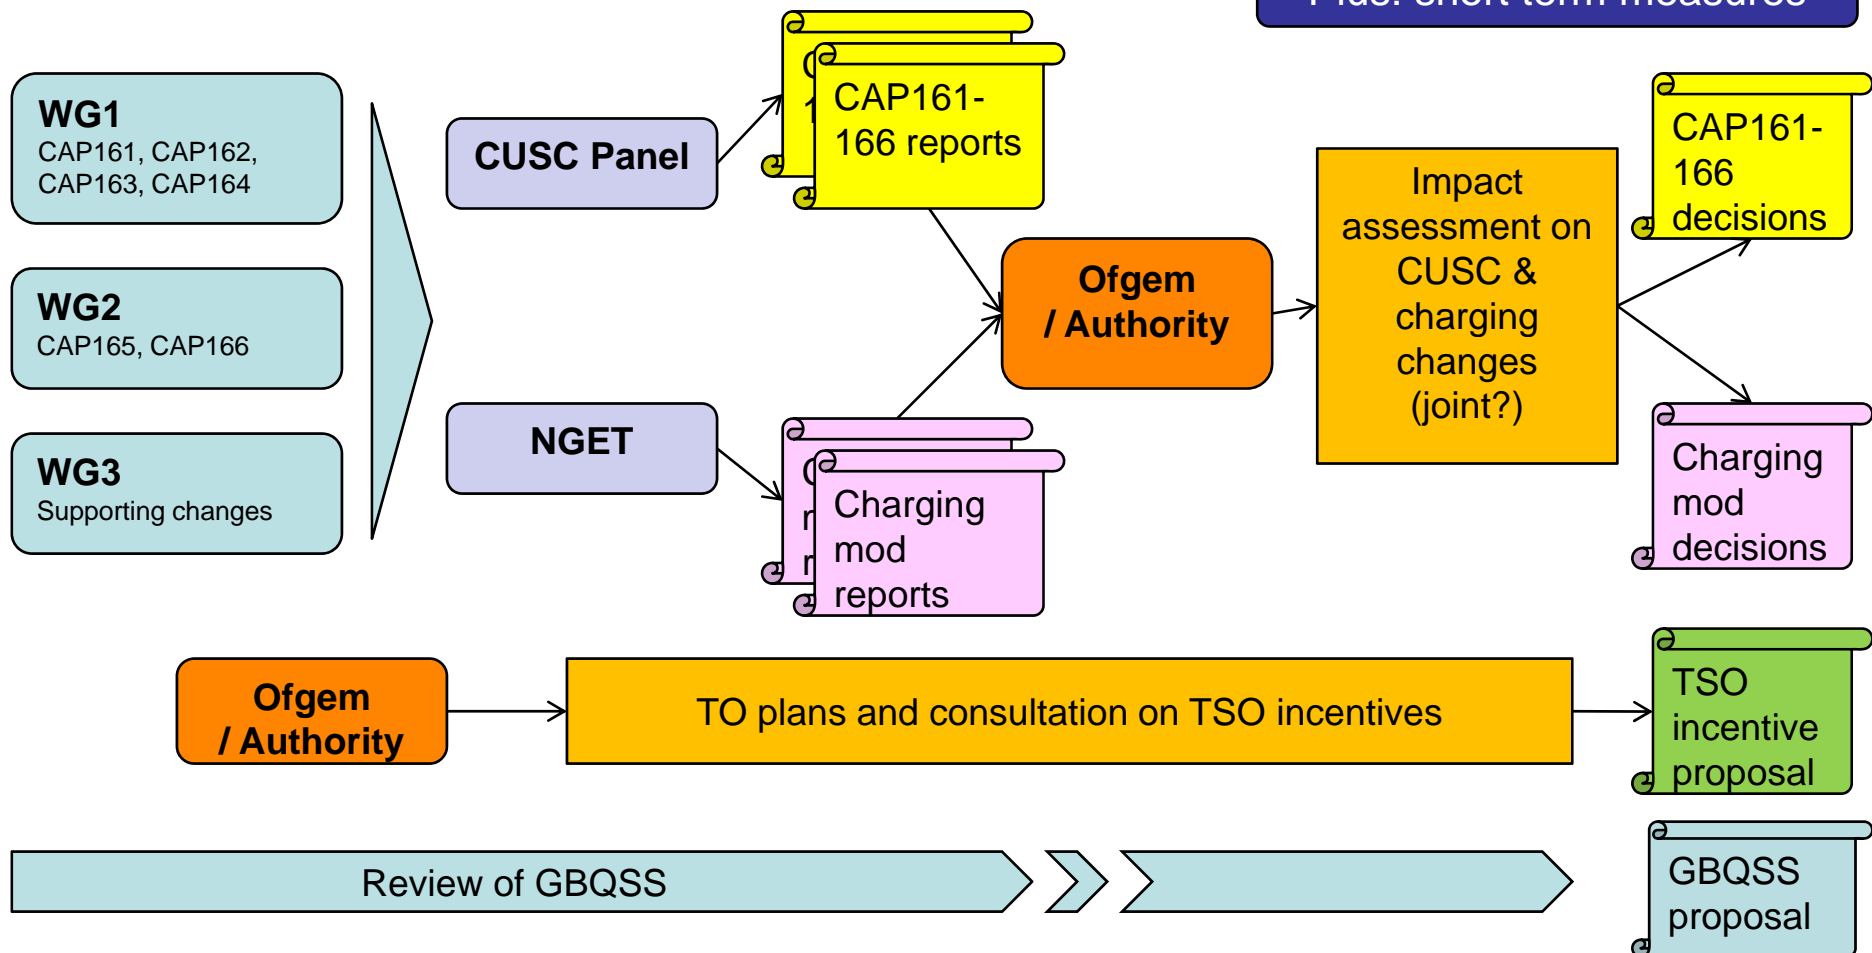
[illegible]

WG1
CAP161, CAP162, CAP163, CAP164

WG2
CAP165, CAP166

WG3
Supporting changes

CUSC Panel

NGET

CAP161-166 reports

Charging mod reports

Ofgem / Authority

Impact assessment on CUSC & charging changes (joint?)

CAP161-166 decisions

Charging mod decisions

Ofgem / Authority

TO plans and consultation on TSO incentives

TSO incentive proposal

Review of GBQSS

GBQSS proposal